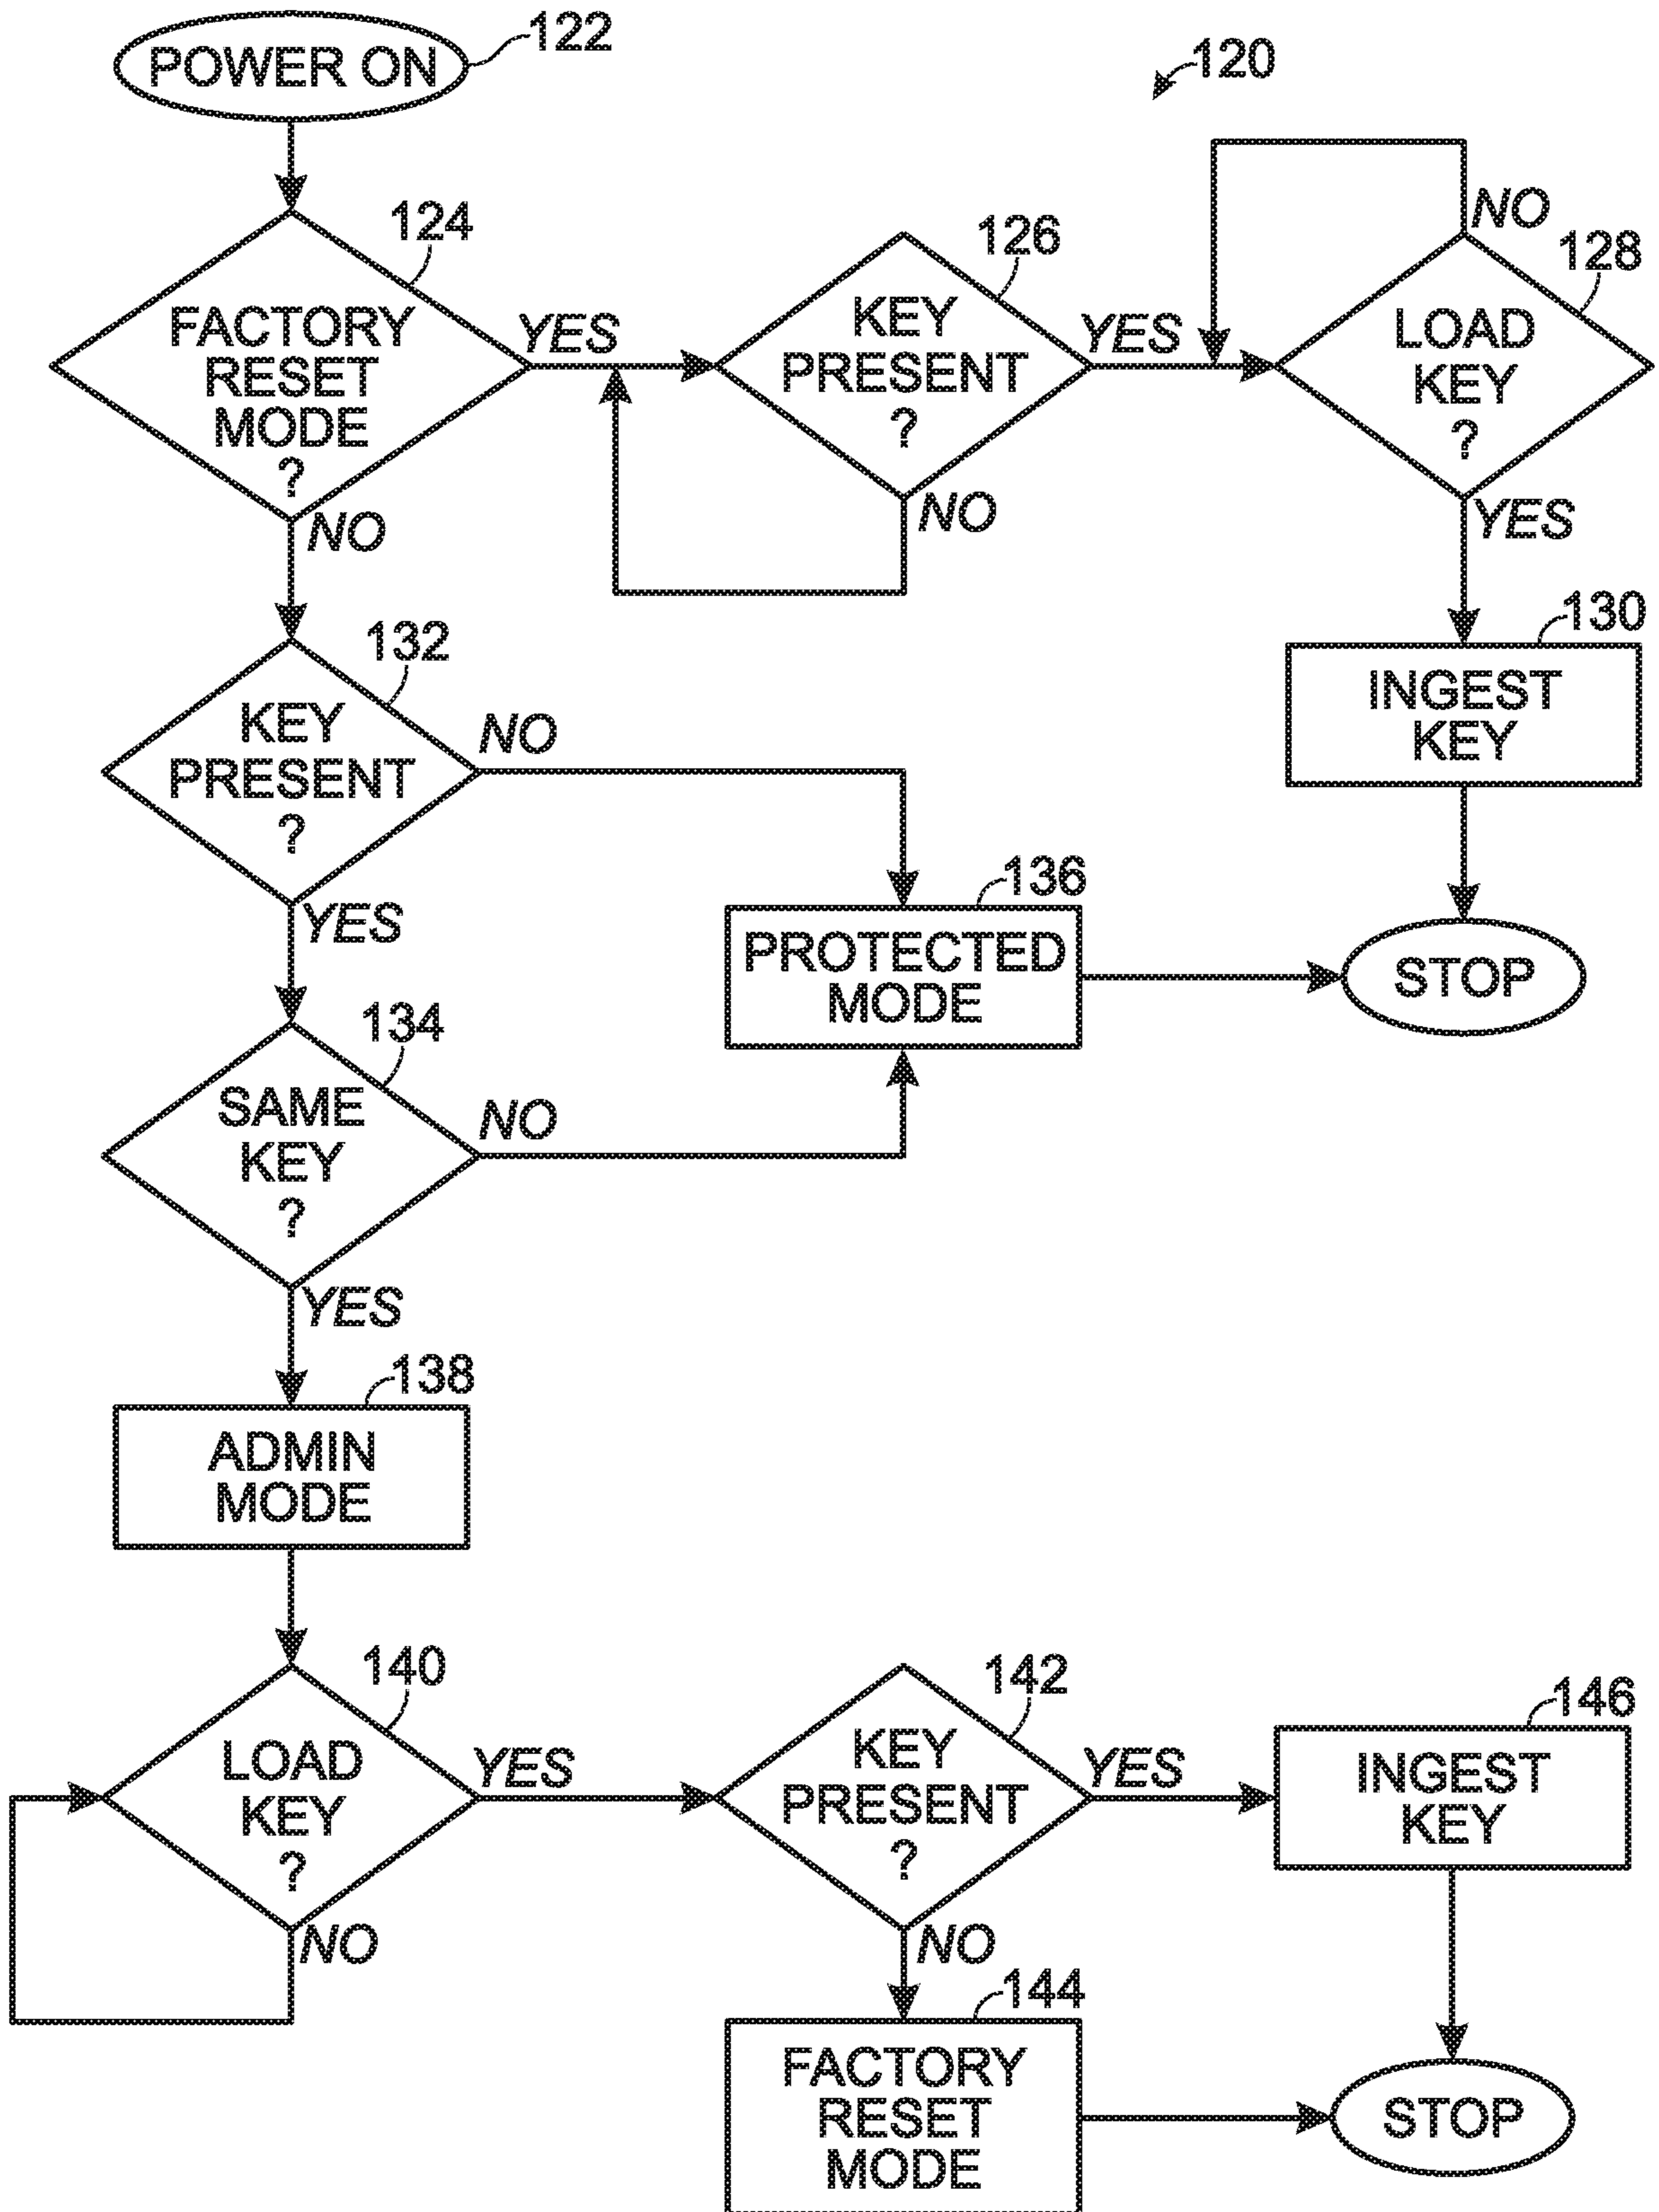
POWER ON
122
120
FACTORY RESET MODE ?
124
YES
KEY PRESENT ?
126
YES
NO
LOAD KEY ?
128
NO
NO
YES
INGEST KEY
130
KEY PRESENT ?
132
NO
YES
PROTECTED MODE
136
STOP
SAME KEY ?
134
NO
YES
ADMIN MODE
138
LOAD KEY ?
140
YES
NO
KEY PRESENT ?
142
YES
NO
INGEST KEY
146
FACTORY RESET MODE
144
STOP